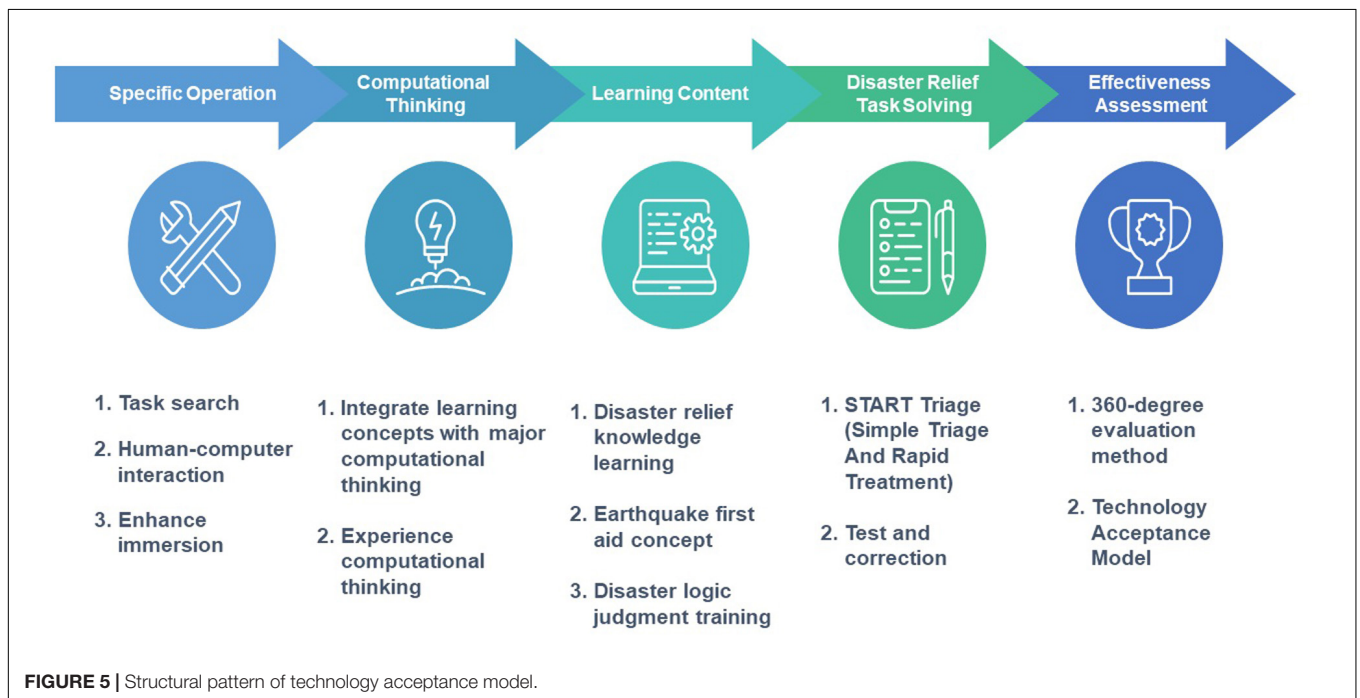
Specific Operation

Computational Thinking

Learning Content

Disaster Relief Task Solving

Effectiveness Assessment

1. Task search

2. Human-computer interaction

3. Enhance immersion

1. Integrate learning concepts with major computational thinking

2. Experience computational thinking

1. Disaster relief knowledge learning

2. Earthquake first aid concept

3. Disaster logic judgment training

1. START Triage (Simple Triage And Rapid Treatment)

2. Test and correction

1. 360-degree evaluation method

2. Technology Acceptance Model

FIGURE 5 | Structural pattern of technology acceptance model.